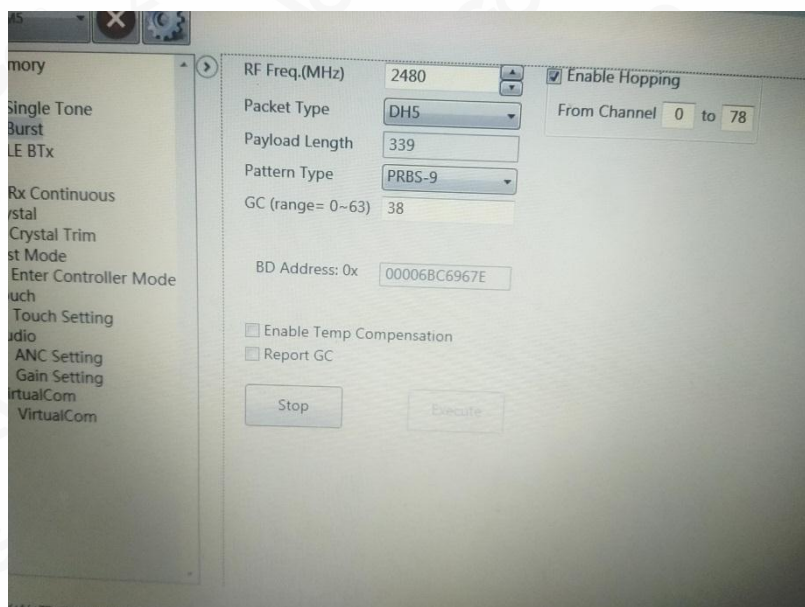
mory
Single Tone
Burst
LE BTx
Rx Continuous
ystal
Crystal Trim
st Mode
Enter Controller Mode
uch
Touch Setting
udio
ANC Setting
Gain Setting
rtualCom
VirtualCom

RF Freq.(MHz) 2480
Packet Type DH5
Payload Length 339
Pattern Type PRBS-9
GC (range= 0~63) 38

Enable Hopping
From Channel 0 to 78

BD Address: 0x 00006BC6967E

Enable Temp Compensation
Report GC

Stop
Execute